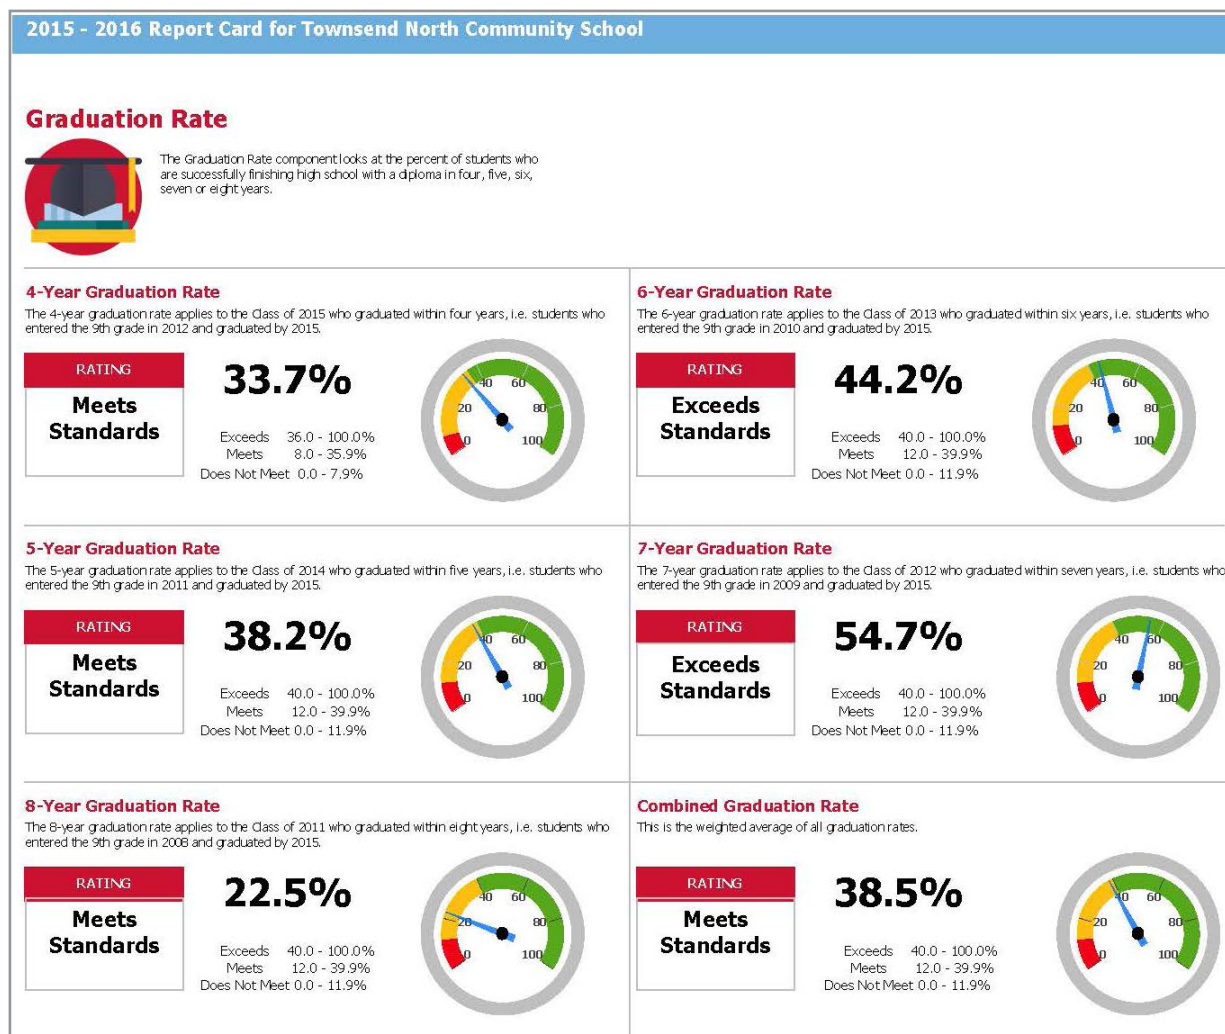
2015 - 2016 Report Card for Townsend North Community School

Graduation Rate

The Graduation Rate component looks at the percent of students who are successfully finishing high school with a diploma in four, five, six, seven or eight years.

4-Year Graduation Rate
The 4-year graduation rate applies to the Class of 2015 who graduated within four years, i.e. students who entered the 9th grade in 2012 and graduated by 2015.

RATING
Meets Standards

33.7%

Exceeds 36.0 - 100.0%
Meets 8.0 - 35.9%
Does Not Meet 0.0 - 7.9%

0 20 40 60 80 100

6-Year Graduation Rate
The 6-year graduation rate applies to the Class of 2013 who graduated within six years, i.e. students who entered the 9th grade in 2010 and graduated by 2015.

RATING
Exceeds Standards

44.2%

Exceeds 40.0 - 100.0%
Meets 12.0 - 39.9%
Does Not Meet 0.0 - 11.9%

0 20 40 60 80 100

5-Year Graduation Rate
The 5-year graduation rate applies to the Class of 2014 who graduated within five years, i.e. students who entered the 9th grade in 2011 and graduated by 2015.

RATING
Meets Standards

38.2%

Exceeds 40.0 - 100.0%
Meets 12.0 - 39.9%
Does Not Meet 0.0 - 11.9%

0 20 40 60 80 100

7-Year Graduation Rate
The 7-year graduation rate applies to the Class of 2012 who graduated within seven years, i.e. students who entered the 9th grade in 2009 and graduated by 2015.

RATING
Exceeds Standards

54.7%

Exceeds 40.0 - 100.0%
Meets 12.0 - 39.9%
Does Not Meet 0.0 - 11.9%

0 20 40 60 80 100

8-Year Graduation Rate
The 8-year graduation rate applies to the Class of 2011 who graduated within eight years, i.e. students who entered the 9th grade in 2008 and graduated by 2015.

RATING
Meets Standards

22.5%

Exceeds 40.0 - 100.0%
Meets 12.0 - 39.9%
Does Not Meet 0.0 - 11.9%

0 20 40 60 80 100

Combined Graduation Rate
This is the weighted average of all graduation rates.

RATING
Meets Standards

38.5%

Exceeds 40.0 - 100.0%
Meets 12.0 - 39.9%
Does Not Meet 0.0 - 11.9%

0 20 40 60 80 100